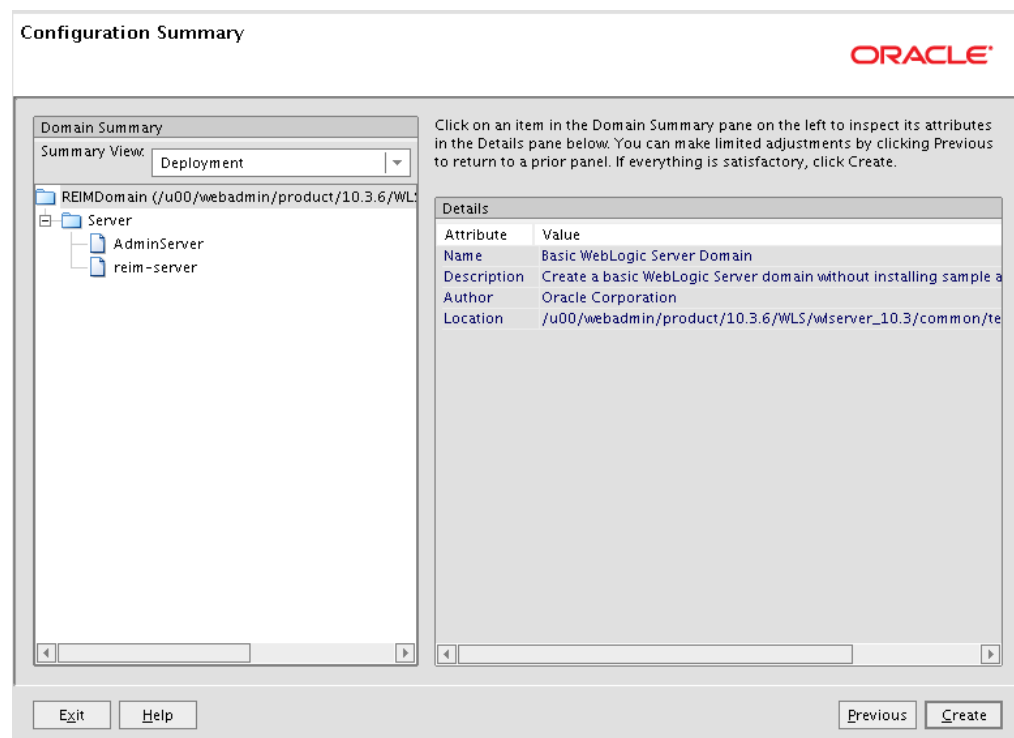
Configuration Summary

ORACLE

Domain Summary

Summary View: Deployment

REIMDomain (/u00/webadmin/product/10.3.6/WL

Server

AdminServer

reim-server

Click on an item in the Domain Summary pane on the left to inspect its attributes in the Details pane below. You can make limited adjustments by clicking Previous to return to a prior panel. If everything is satisfactory, click Create.

Details

| Attribute | Value |
|---|---|
| Name | Basic WebLogic Server Domain |
| Description | Create a basic WebLogic Server domain without installing sample a |
| Author | Oracle Corporation |
| Location | /u00/webadmin/product/10.3.6/WLS/wlserver_10.3/common/te |

Exit

Help

Previous

Create